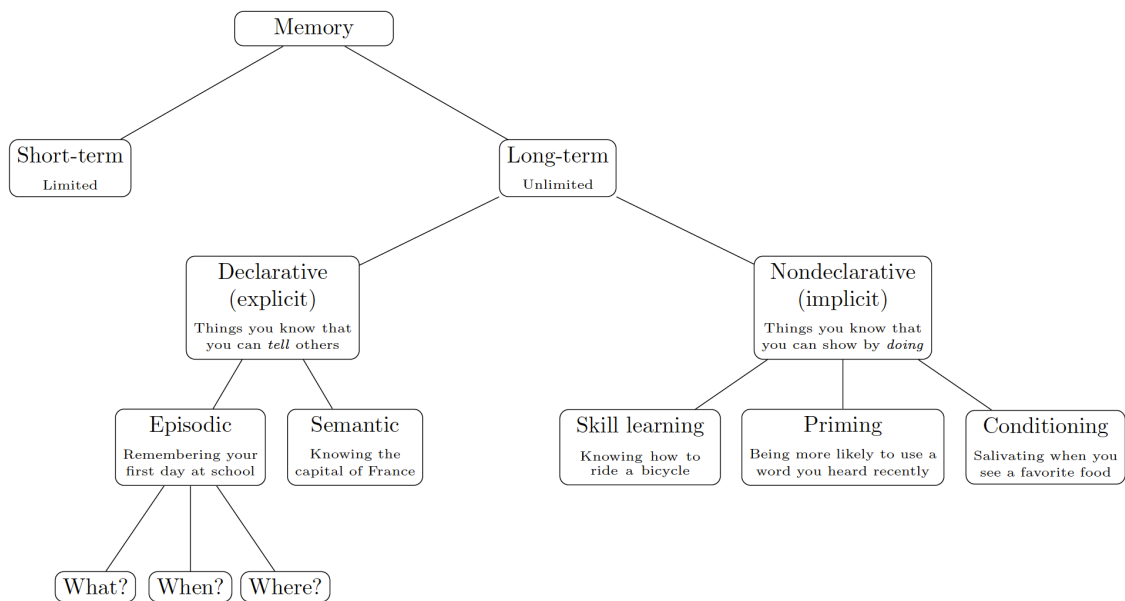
Memory

Short-term
Limited

Long-term
Unlimited

Declarative (explicit)
Things you know that you can *tell* others

Nondeclarative (implicit)
Things you know that you can show by *doing*

Episodic
Remembering your first day at school

Semantic
Knowing the capital of France

Skill learning
Knowing how to ride a bicycle

Priming
Being more likely to use a word you heard recently

Conditioning
Salivating when you see a favorite food

What?

When?

Where?